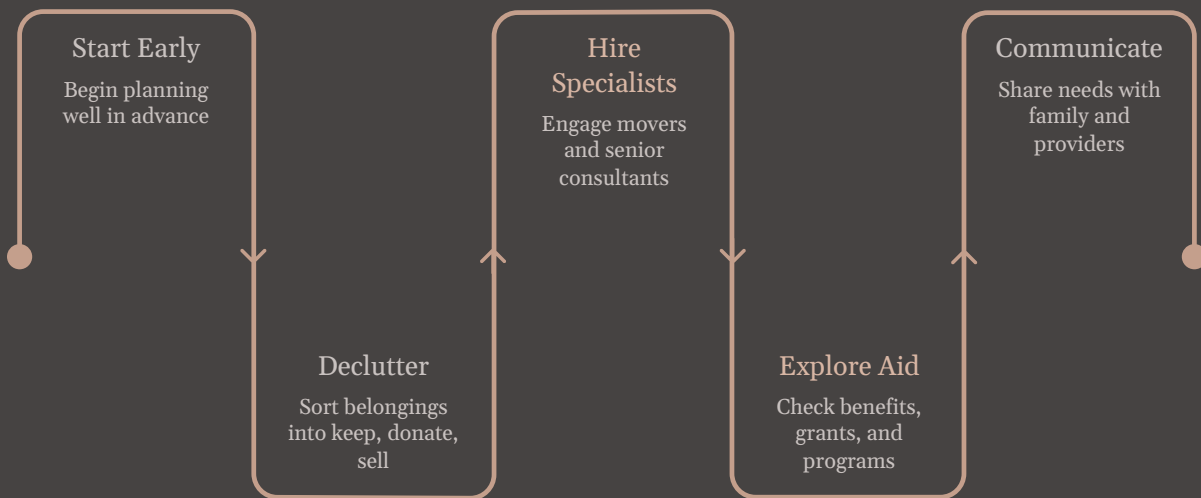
Start Early

Begin planning well in advance

Declutter

Sort belongings into keep, donate, sell

Hire Specialists

Engage movers and senior consultants

Explore Aid

Check benefits, grants, and programs

Communicate

Share needs with family and providers